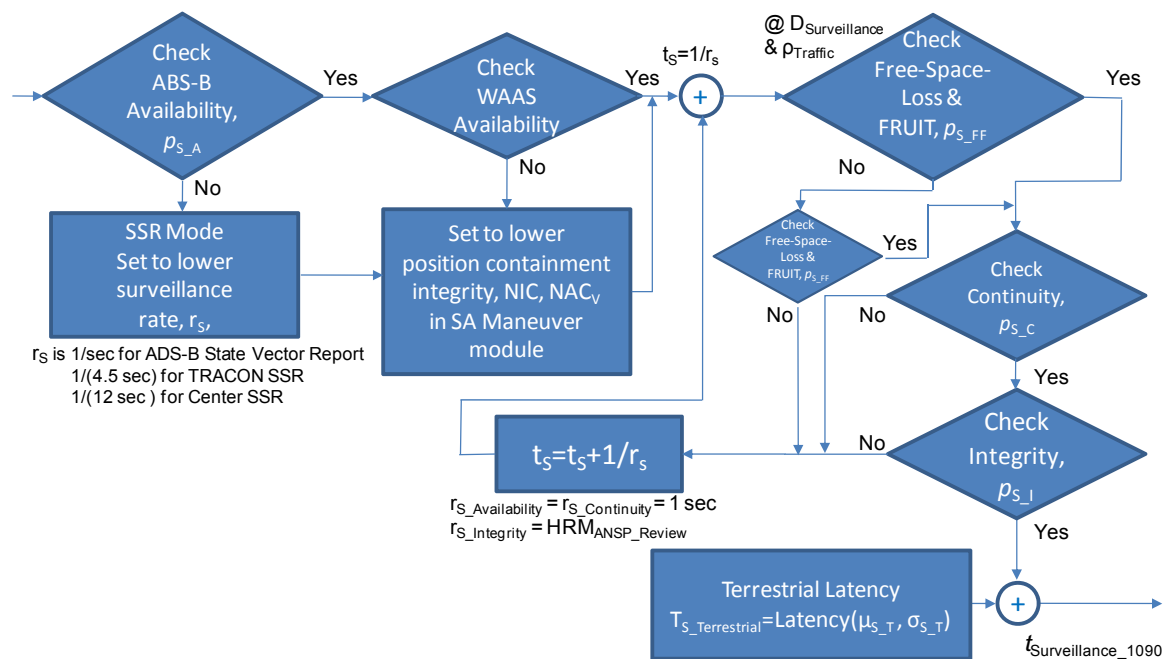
Check ABS-B Availability, $p_{S\_A}$

Yes

No

SSR Mode Set to lower surveillance rate, $r_S$,

$r_S$ is 1/sec for ADS-B State Vector Report
1/(4.5 sec) for TRACON SSR
1/(12 sec ) for Center SSR

Check WAAS Availability

Yes

No

Set to lower position containment integrity, NIC, $NAC_V$ in SA Maneuver module

$t_S=1/r_s$

+

@ $D_{Surveillance}$
& $\rho_{Traffic}$

Check Free-Space-Loss & FRUIT, $p_{S\_FF}$

Yes

No

Check Free-Space-Loss & FRUIT, $p_{S\_FF}$

Yes

No

Check Continuity, $p_{S\_C}$

No

Yes

Check Integrity, $p_{S\_I}$

No

Yes

$t_S=t_S+1/r_s$

$r_{S\_Availability} = r_{S\_Continuity} = 1$ sec
$r_{S\_Integrity} = HRM_{ANSP\_Review}$

Terrestrial Latency
$T_{S\_Terrestrial}$=Latency($\mu_{S\_T}$, $\sigma_{S\_T}$)

+

$t_{Surveillance\_1090}$